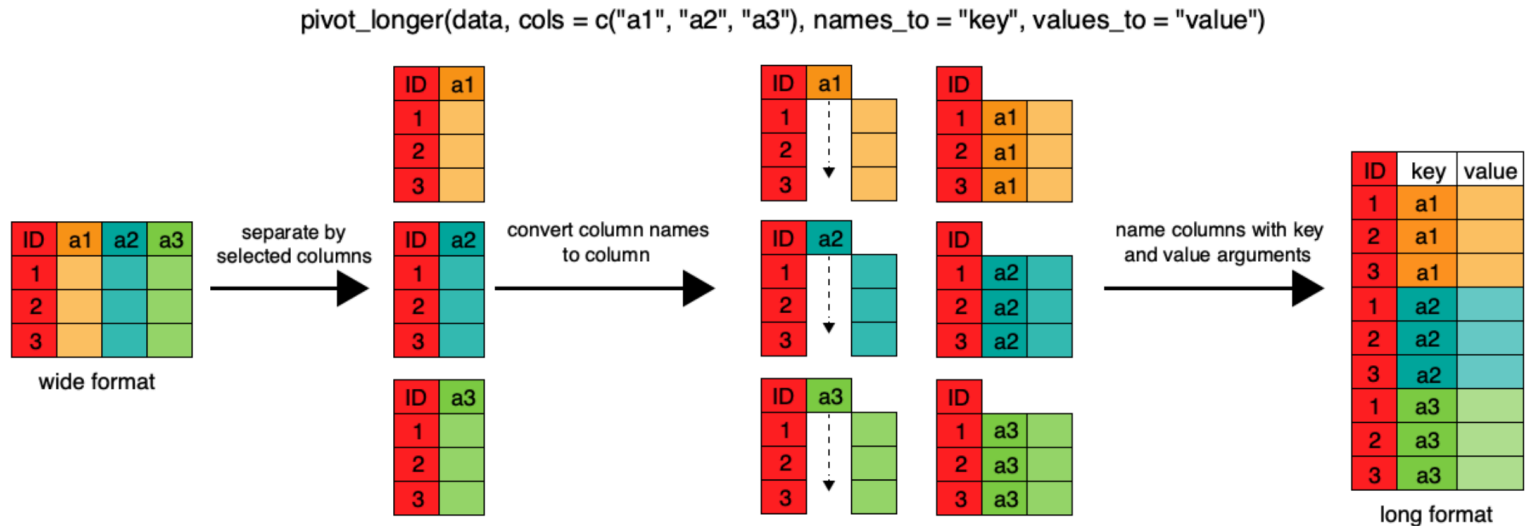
pivot_longer(data, cols = c("a1", "a2", "a3"), names_to = "key", values_to = "value")

| ID | a1 | a2 | a3 |
|---|---|---|---|
| 1 | | | |
| 2 | | | |
| 3 | | | |

wide format

separate by selected columns

| ID | a1 |
|---|---|
| 1 | |
| 2 | |
| 3 | |

| ID | a2 |
|---|---|
| 1 | |
| 2 | |
| 3 | |

| ID | a3 |
|---|---|
| 1 | |
| 2 | |
| 3 | |

convert column names to column

| ID | a1 |
|---|---|
| 1 | |
| 2 | |
| 3 | |

| ID | a2 |
|---|---|
| 1 | |
| 2 | |
| 3 | |

| ID | a3 |
|---|---|
| 1 | |
| 2 | |
| 3 | |

| ID | | |
|---|---|---|
| 1 | a1 | |
| 2 | a1 | |
| 3 | a1 | |

| ID | | |
|---|---|---|
| 1 | a2 | |
| 2 | a2 | |
| 3 | a2 | |

| ID | | |
|---|---|---|
| 1 | a3 | |
| 2 | a3 | |
| 3 | a3 | |

name columns with key and value arguments

| ID | key | value |
|---|---|---|
| 1 | a1 | |
| 2 | a1 | |
| 3 | a1 | |
| 1 | a2 | |
| 2 | a2 | |
| 3 | a2 | |
| 1 | a3 | |
| 2 | a3 | |
| 3 | a3 | |

long format